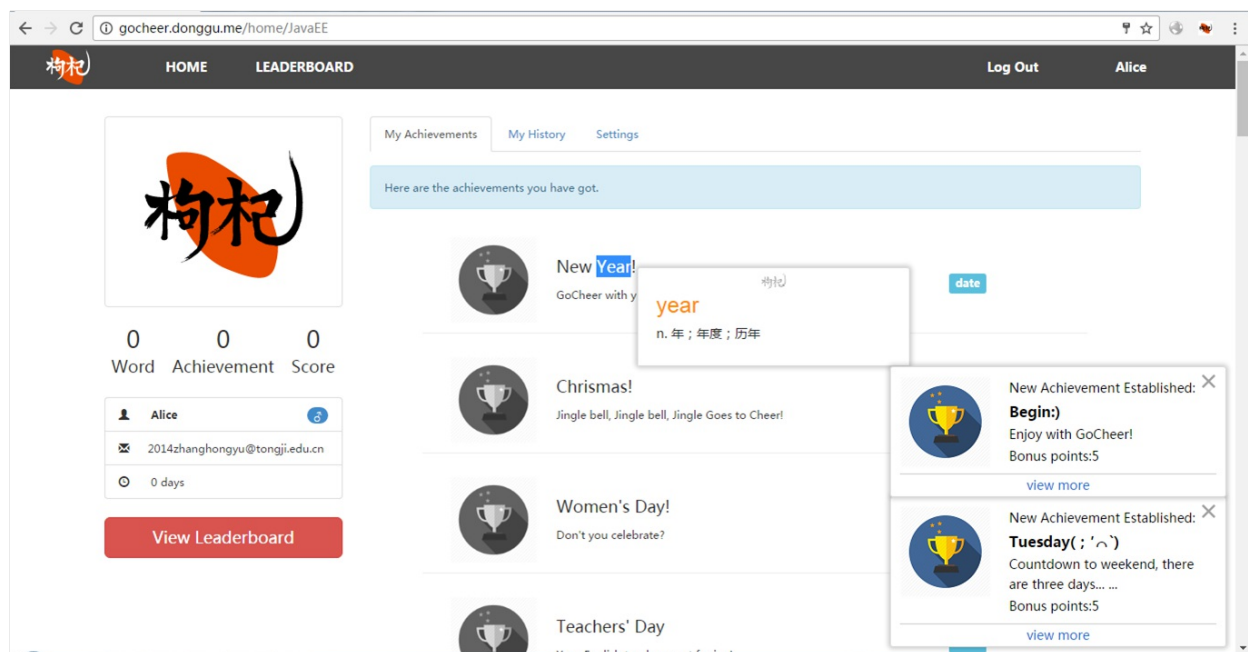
gocheer.donggu.me/home/JavaEE

枸杞 HOME LEADERBOARD Log Out Alice

枸杞

0 Word
0 Achievement
0 Score

Alice
2014zhanghongyu@tongji.edu.cn
0 days

View Leaderboard

My Achievements | My History | Settings

Here are the achievements you have got.

New Year!
GoCheer with y

枸杞
year
n. 年；年度；历年

date

Chrismas!
Jingle bell, Jingle bell, Jingle Goes to Cheer!

Women's Day!
Don't you celebrate?

Teachers' Day

New Achievement Established:
Begin:)
Enjoy with GoCheer!
Bonus points:5
view more

New Achievement Established:
Tuesday( ; ´ᴖ`)
Countdown to weekend, there are three days... ...
Bonus points:5
view more